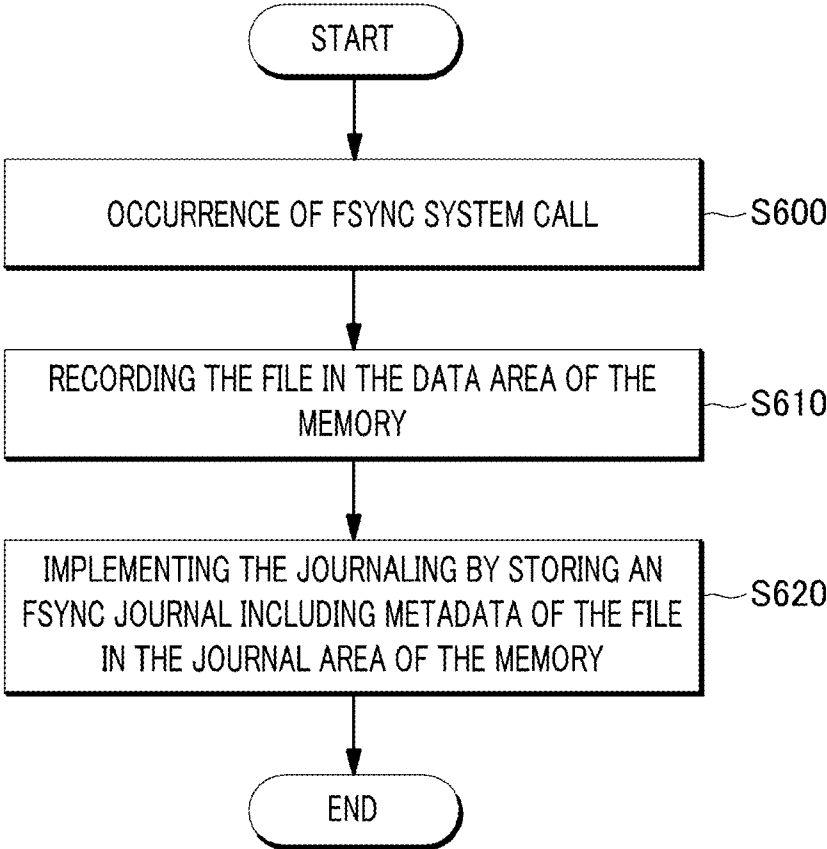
START

OCCURRENCE OF FSYNC SYSTEM CALL

S600

RECORDING THE FILE IN THE DATA AREA OF THE MEMORY

S610

IMPLEMENTING THE JOURNALING BY STORING AN FSYNC JOURNAL INCLUDING METADATA OF THE FILE IN THE JOURNAL AREA OF THE MEMORY

S620

END